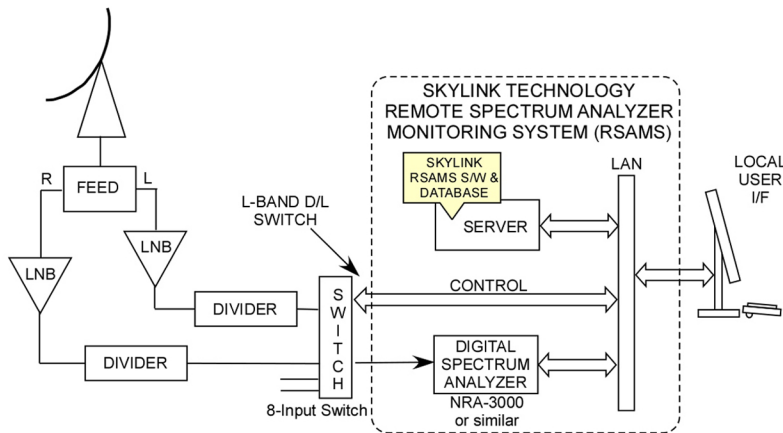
SKYLINK TECHNOLOGY
REMOTE SPECTRUM ANALYZER
MONITORING SYSTEM (RSAMS)

R
FEED
L

LNB
LNB

L-BAND D/L
SWITCH

SKYLINK
RSAMS S/W &
DATABASE

SERVER

LAN

LOCAL
USER
I/F

DIVIDER
DIVIDER

S
W
I
T
C
H

CONTROL

DIGITAL
SPECTRUM
ANALYZER

NRA-3000
or similar

8-Input Switch